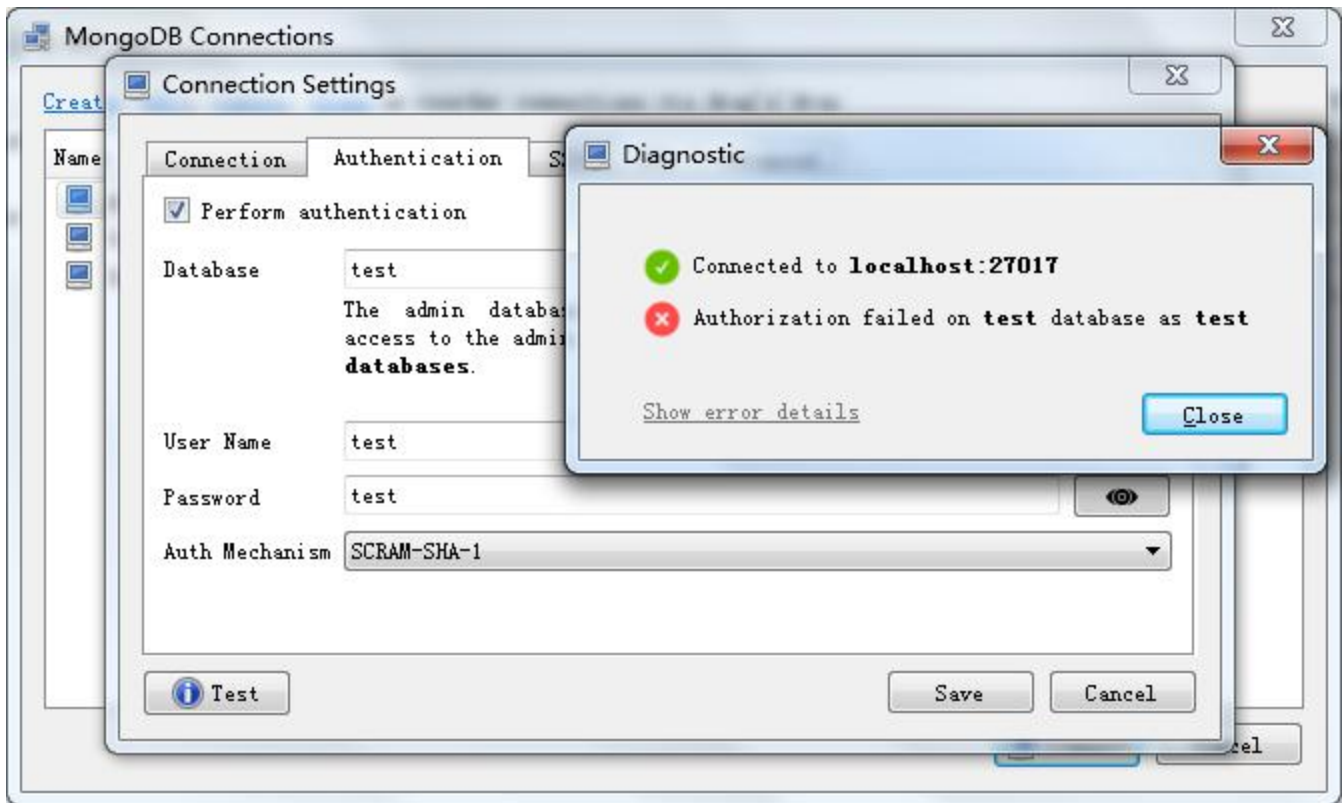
MongoDB Connections

Creat

Name

Connection Settings

Connection | Authentication | S

Perform authentication

Database test

The admin databa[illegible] access to the admi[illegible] databases.

User Name test

Password test

Auth Mechanism SCRAM-SHA-1

Test

Save Cancel

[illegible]cel

Diagnostic

Connected to **localhost:27017**

Authorization failed on **test** database as **test**

Show error details

Close